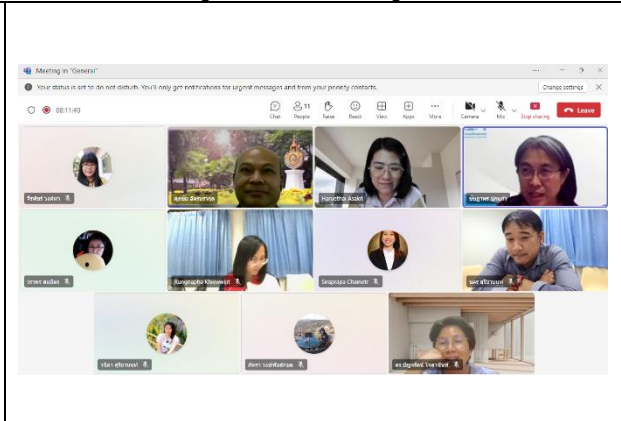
Meeting in "General"

Your status is set to do not disturb. You'll only get notifications for urgent messages and from your priority contacts.

Change settings

08:11:40

Chat People 11 Raise React View Apps More Camera Mic Stop sharing Leave

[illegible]

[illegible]

Hansetha Askit

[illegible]

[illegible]

Rungnapha Khiewwijit

Siraprapa Chainate

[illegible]

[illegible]

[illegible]

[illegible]